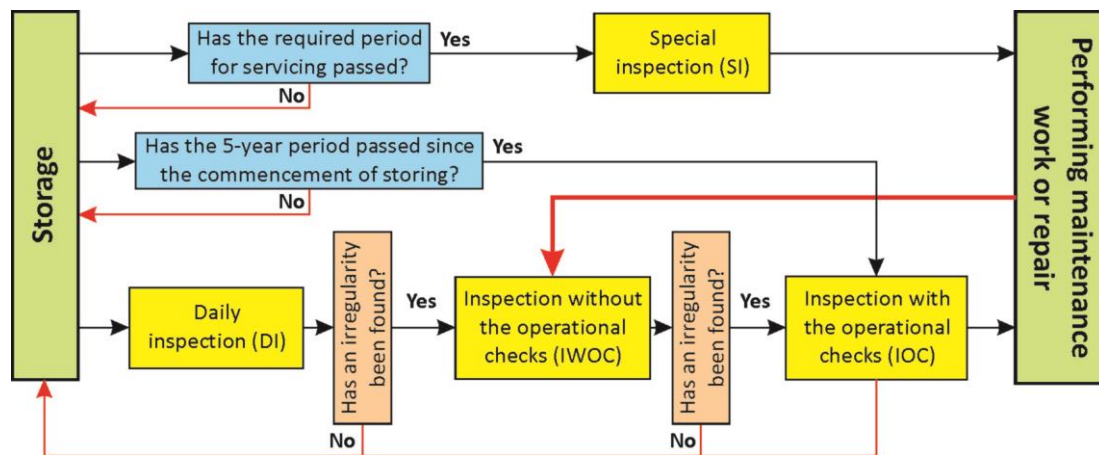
Storage

Has the required period for servicing passed?

Yes

Special inspection (SI)

No

Has the 5-year period passed since the commencement of storing?

Yes

No

Daily inspection (DI)

Has an irregularity been found?

Yes

Inspection without the operational checks (IWOC)

Has an irregularity been found?

Yes

Inspection with the operational checks (IOC)

No

No

Performing maintenance work or repair